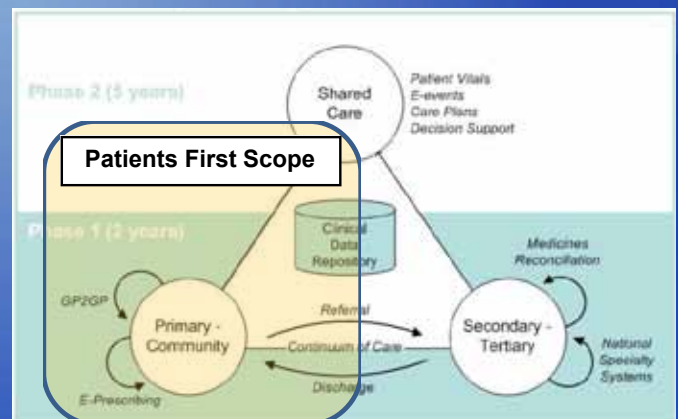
Phase 2 (5 years)

Shared Care

Patient Vitals
E-events
Care Plans
Decision Support

Patients First Scope

Phase 1 (2 years)

Clinical Data Repository

Medicines Reconciliation

GP2GP

Primary - Community

Referral

Continuum of Care

Discharge

Secondary - Tertiary

National Specialty Systems

E-Prescribing